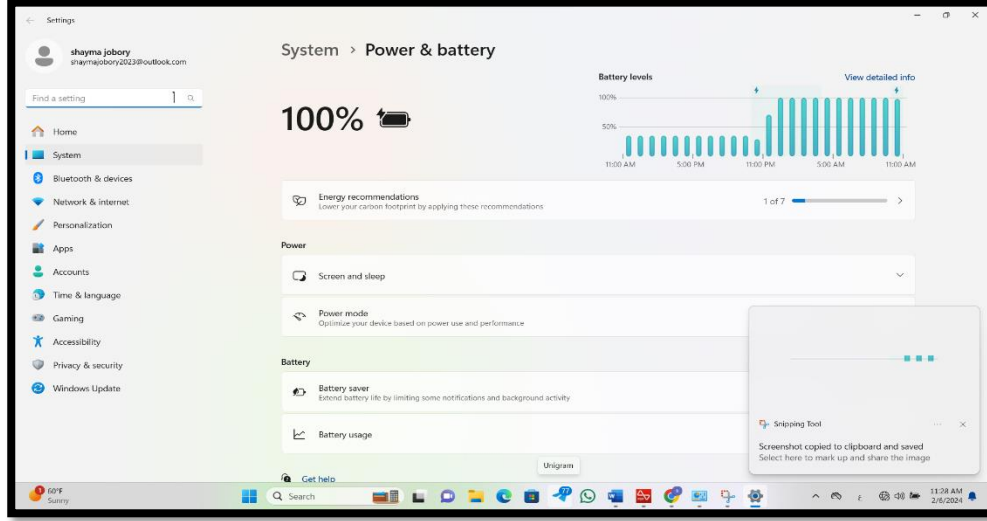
Settings

shayma jobory
shaymajobory2023@outlook.com

Find a setting

Home
System
Bluetooth & devices
Network & internet
Personalization
Apps
Accounts
Time & language
Gaming
Accessibility
Privacy & security
Windows Update

System > Power & battery

100%

Battery levels
View detailed info
100%
50%
11:00 AM 5:00 PM 11:00 PM 5:00 AM 11:00 AM

Energy recommendations
Lower your carbon footprint by applying these recommendations
1 of 7

Power

Screen and sleep

Power mode
Optimize your device based on power use and performance

Battery

Battery saver
Extend battery life by limiting some notifications and background activity

Battery usage

Get help

Unigram

Snipping Tool
Screenshot copied to clipboard and saved
Select here to mark up and share the image

60°F
Sunny

Search

11:28 AM
2/6/2024